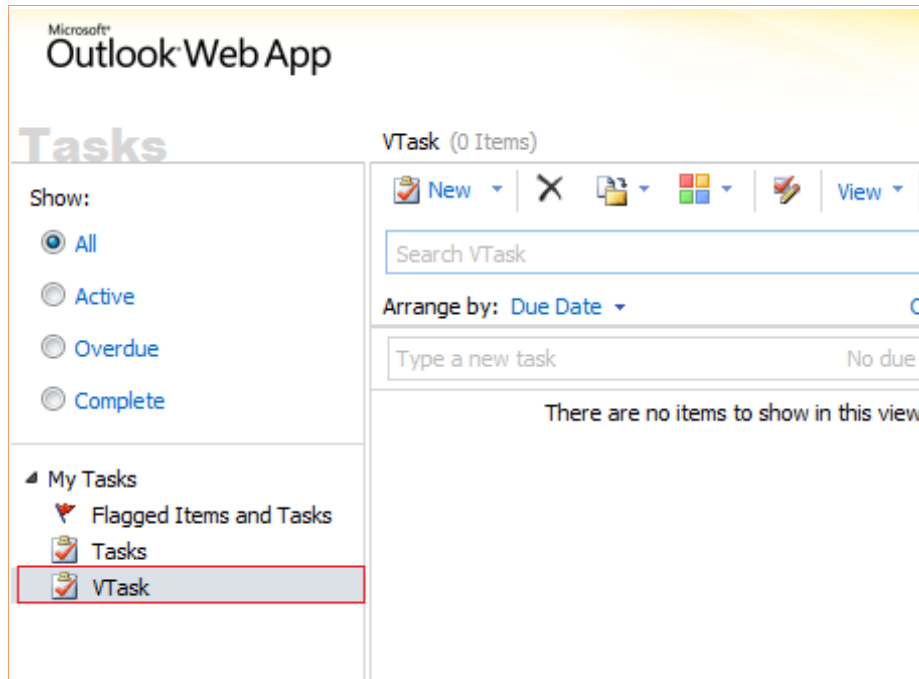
Microsoft®
Outlook Web App

Tasks

Show:
All
Active
Overdue
Complete

My Tasks
Flagged Items and Tasks
Tasks
VTask

VTask (0 Items)

New
View

Search VTask

Arrange by: Due Date

Type a new task
No due

There are no items to show in this view